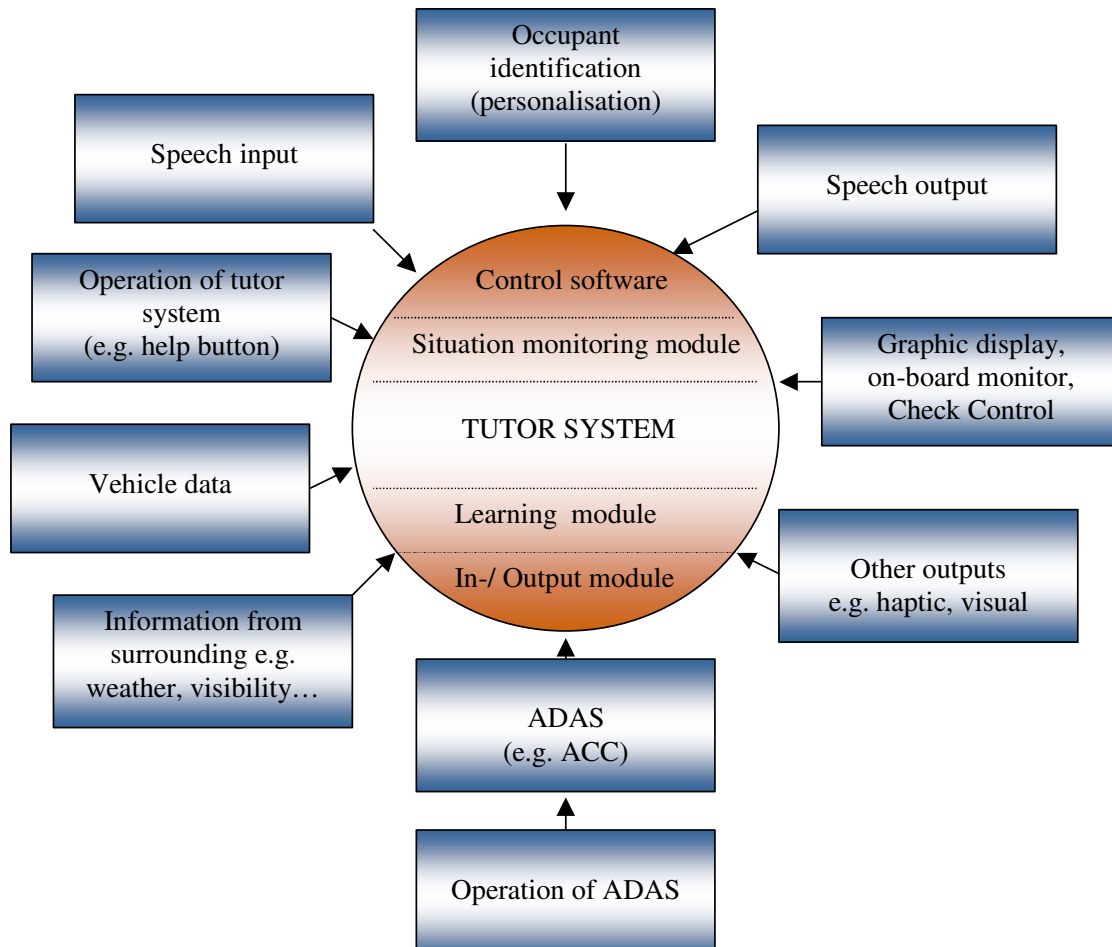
Occupant identification (personalisation)

Speech input

Speech output

Operation of tutor system (e.g. help button)

Control software

Situation monitoring module

TUTOR SYSTEM

Learning module

In-/ Output module

Graphic display, on-board monitor, Check Control

Vehicle data

Other outputs e.g. haptic, visual

Information from surrounding e.g. weather, visibility…

ADAS (e.g. ACC)

Operation of ADAS